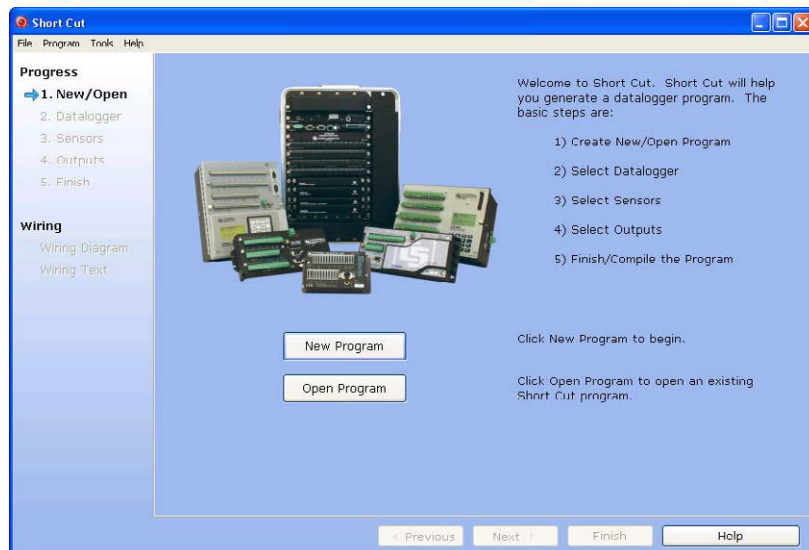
Short Cut

File Program Tools Help

Progress
1. New/Open
2. Datalogger
3. Sensors
4. Outputs
5. Finish

Wiring
Wiring Diagram
Wiring Text

Welcome to Short Cut. Short Cut will help you generate a datalogger program. The basic steps are:

1) Create New/Open Program

2) Select Datalogger

3) Select Sensors

4) Select Outputs

5) Finish/Compile the Program

New Program

Click New Program to begin.

Open Program

Click Open Program to open an existing Short Cut program.

< Previous Next > Finish Help